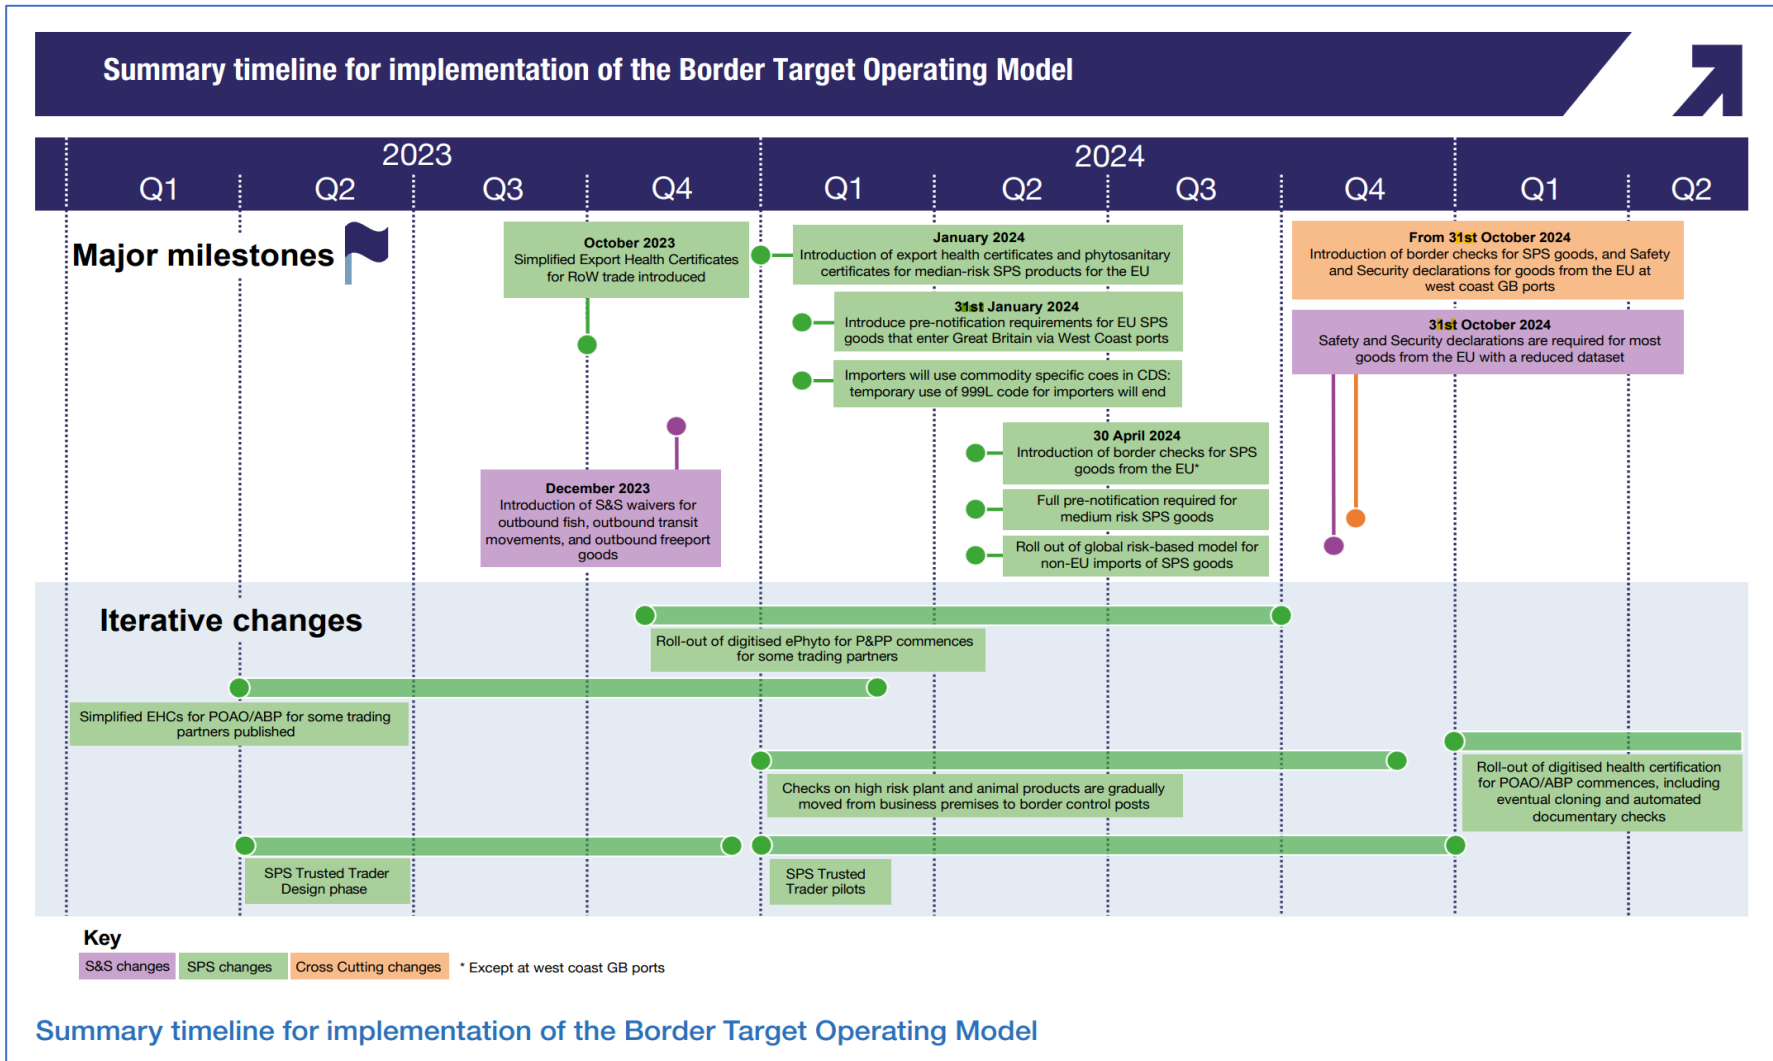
Summary timeline for implementation of the Border Target Operating Model

2023

Q1 Q2 Q3 Q4

2024

Q1 Q2 Q3 Q4

Q1 Q2

Major milestones

October 2023
Simplified Export Health Certificates for RoW trade introduced

January 2024
Introduction of export health certificates and phytosanitary certificates for median-risk SPS products for the EU

31st January 2024
Introduce pre-notification requirements for EU SPS goods that enter Great Britain via West Coast ports

Importers will use commodity specific coes in CDS: temporary use of 999L code for importers will end

From 31st October 2024
Introduction of border checks for SPS goods, and Safety and Security declarations for goods from the EU at west coast GB ports

31st October 2024
Safety and Security declarations are required for most goods from the EU with a reduced dataset

30 April 2024
Introduction of border checks for SPS goods from the EU*

Full pre-notification required for medium risk SPS goods

Roll out of global risk-based model for non-EU imports of SPS goods

December 2023
Introduction of S&S waivers for outbound fish, outbound transit movements, and outbound freeport goods

Iterative changes

Roll-out of digitised ePhyto for P&PP commences for some trading partners

Simplified EHCs for POAO/ABP for some trading partners published

Checks on high risk plant and animal products are gradually moved from business premises to border control posts

Roll-out of digitised health certification for POAO/ABP commences, including eventual cloning and automated documentary checks

SPS Trusted Trader Design phase

SPS Trusted Trader pilots

Key
S&S changes SPS changes Cross Cutting changes * Except at west coast GB ports

Summary timeline for implementation of the Border Target Operating Model